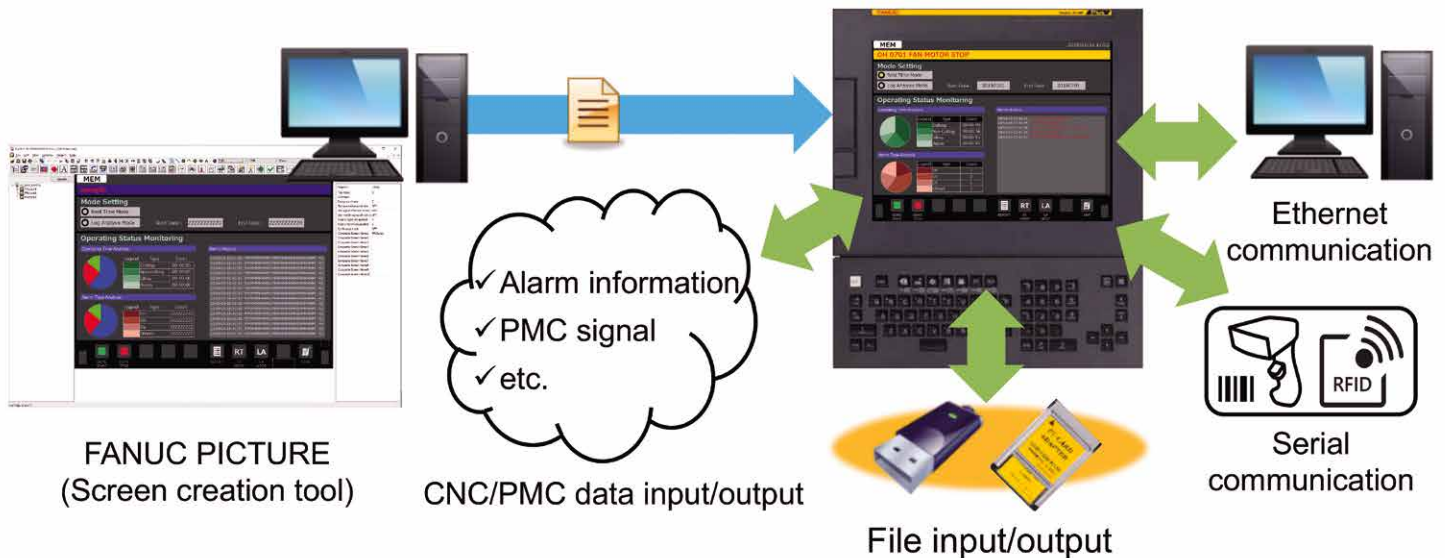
MEM

Mode Setting

Real Time Mode

Log Analysis Mode

Operating Status Monitoring

RT

LA

MEM

OH 0701 FAN MOTOR STOP

Mode Setting

Operating Status Monitoring

RT

LA

✓Alarm information

✓PMC signal

✓etc.

Ethernet communication

RFID

Serial communication

FANUC PICTURE (Screen creation tool)

CNC/PMC data input/output

File input/output